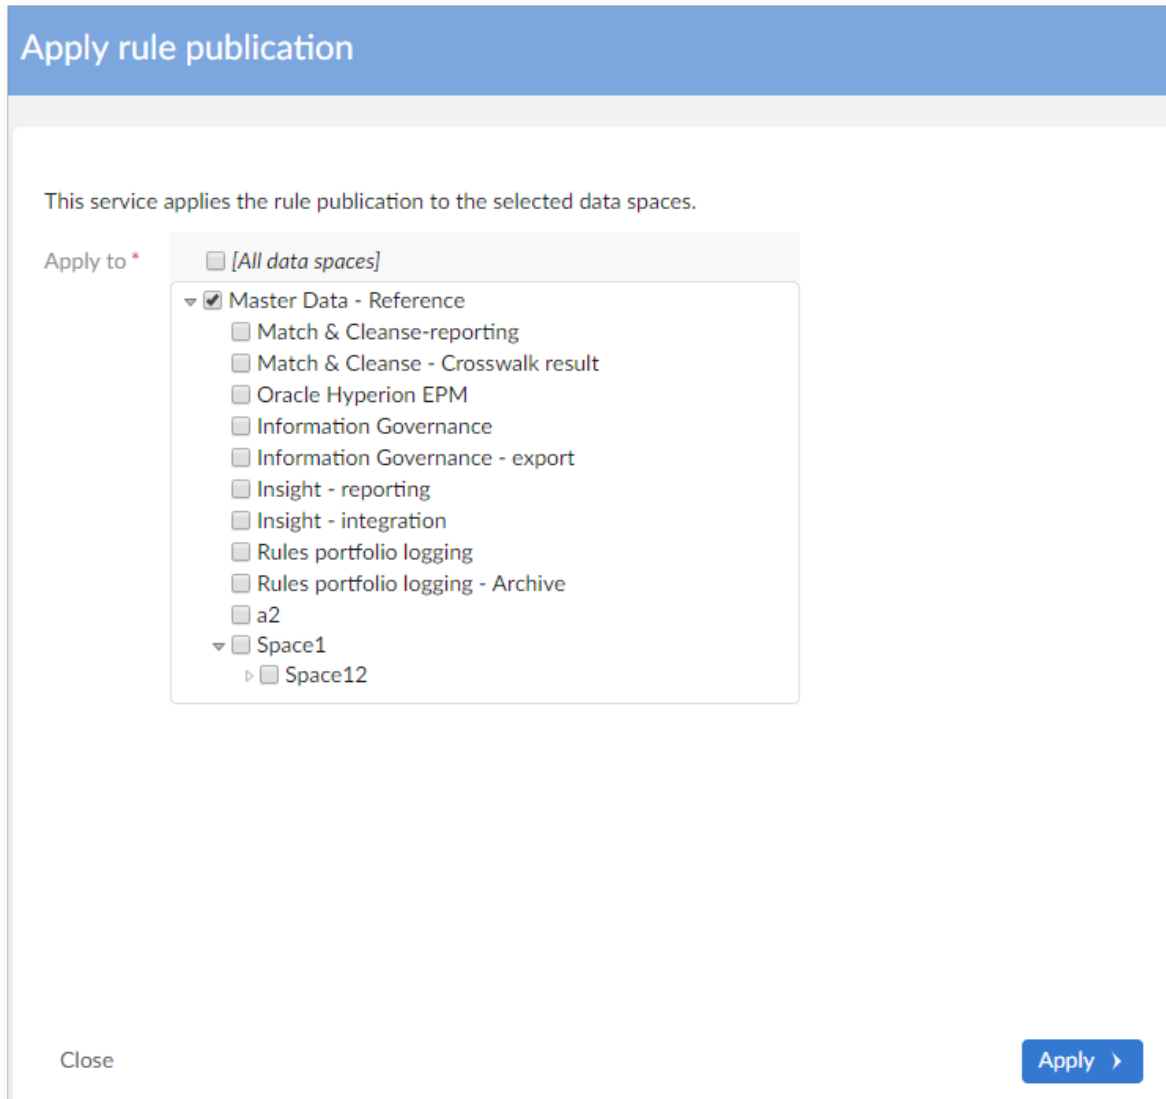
Apply rule publication

This service applies the rule publication to the selected data spaces.

Apply to *

[All data spaces]

Master Data - Reference

Match & Cleanse-reporting

Match & Cleanse - Crosswalk result

Oracle Hyperion EPM

Information Governance

Information Governance - export

Insight - reporting

Insight - integration

Rules portfolio logging

Rules portfolio logging - Archive

a2

Space1

Space12

Close

Apply